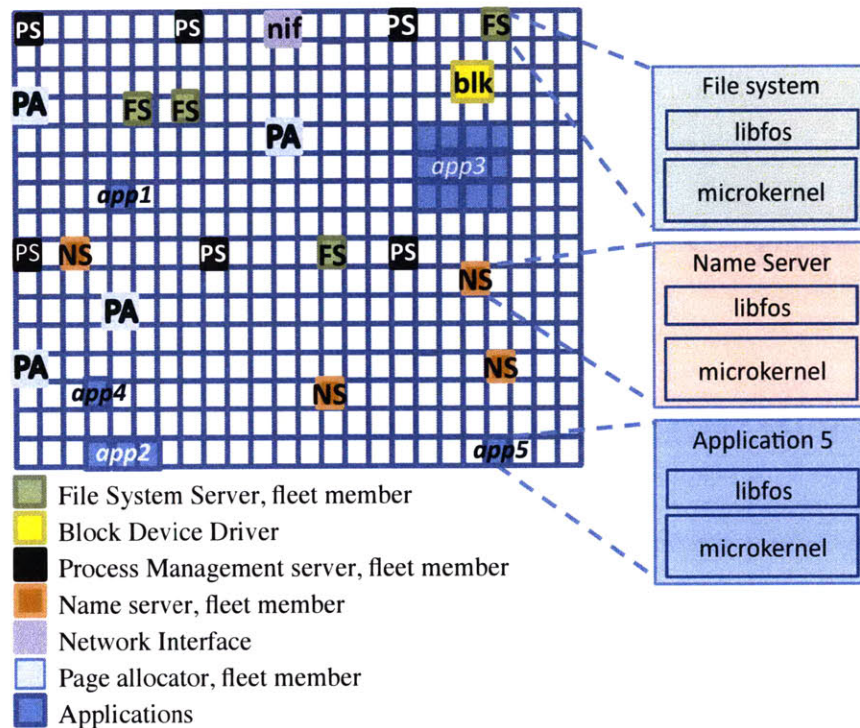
PS PS nif PS FS
blk
PA FS FS
PA
app3
app1
PS NS PS FS PS
NS
PA
PA NS
app4 NS
app2 app5

File system
libfos
microkernel

Name Server
libfos
microkernel

Application 5
libfos
microkernel

File System Server, fleet member
Block Device Driver
Process Management server, fleet member
Name server, fleet member
Network Interface
Page allocator, fleet member
Applications